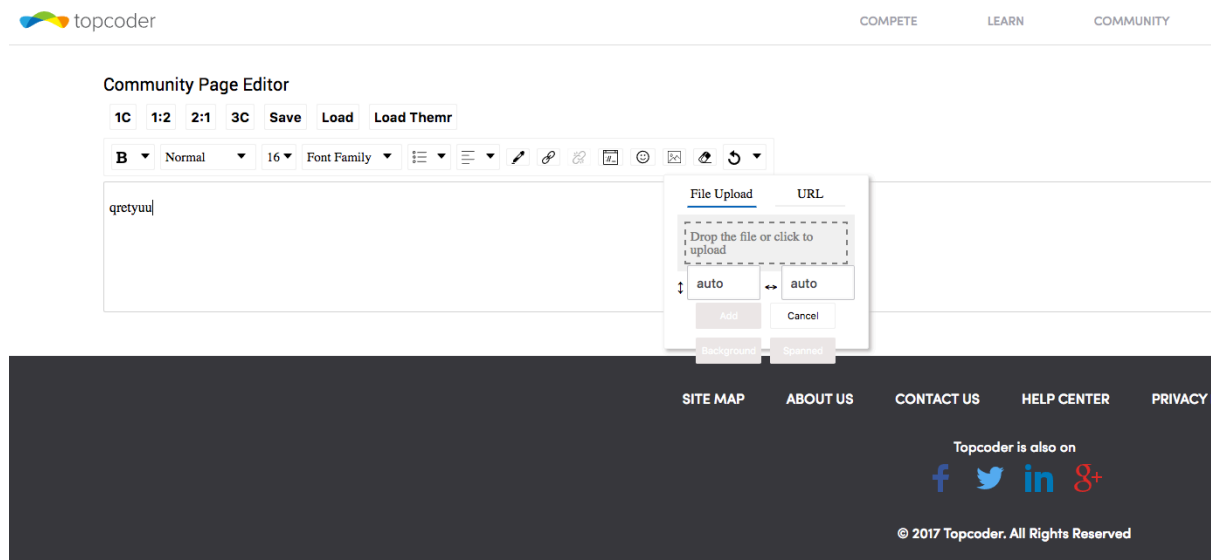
topcoder

COMPETE LEARN COMMUNITY

Community Page Editor

1C 1:2 2:1 3C Save Load Load Themr

B Normal 16 Font Family

qretyuu

File Upload URL

Drop the file or click to upload

auto auto

Add Cancel

Background Spanned

SITE MAP ABOUT US CONTACT US HELP CENTER PRIVACY

Topcoder is also on

© 2017 Topcoder. All Rights Reserved